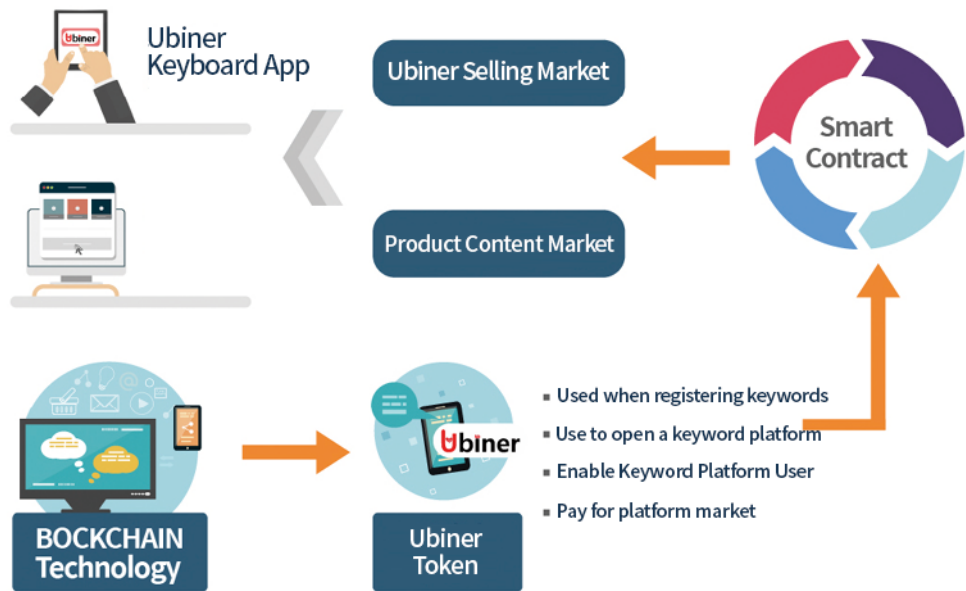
Ubiner

Ubiner Keyboard App

Ubiner Selling Market

Product Content Market

Smart Contract

BOCKCHAIN Technology

Ubiner

Ubiner Token

▪ Used when registering keywords
▪ Use to open a keyword platform
▪ Enable Keyword Platform User
▪ Pay for platform market